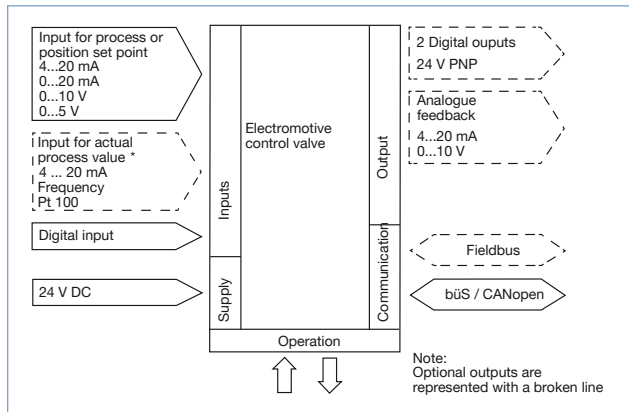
Input for process or position set point
4...20 mA
0...20 mA
0...10 V
0...5 V

Input for actual process value *
4 ... 20 mA
Frequency
Pt 100

Digital input

24 V DC

Inputs

Supply

Electromotive control valve

Output

Communication

Operation

2 Digital ouputs
24 V PNP

Analogue feedback
4...20 mA
0...10 V

Fieldbus

büS / CANopen

Note:
Optional outputs are represented with a broken line